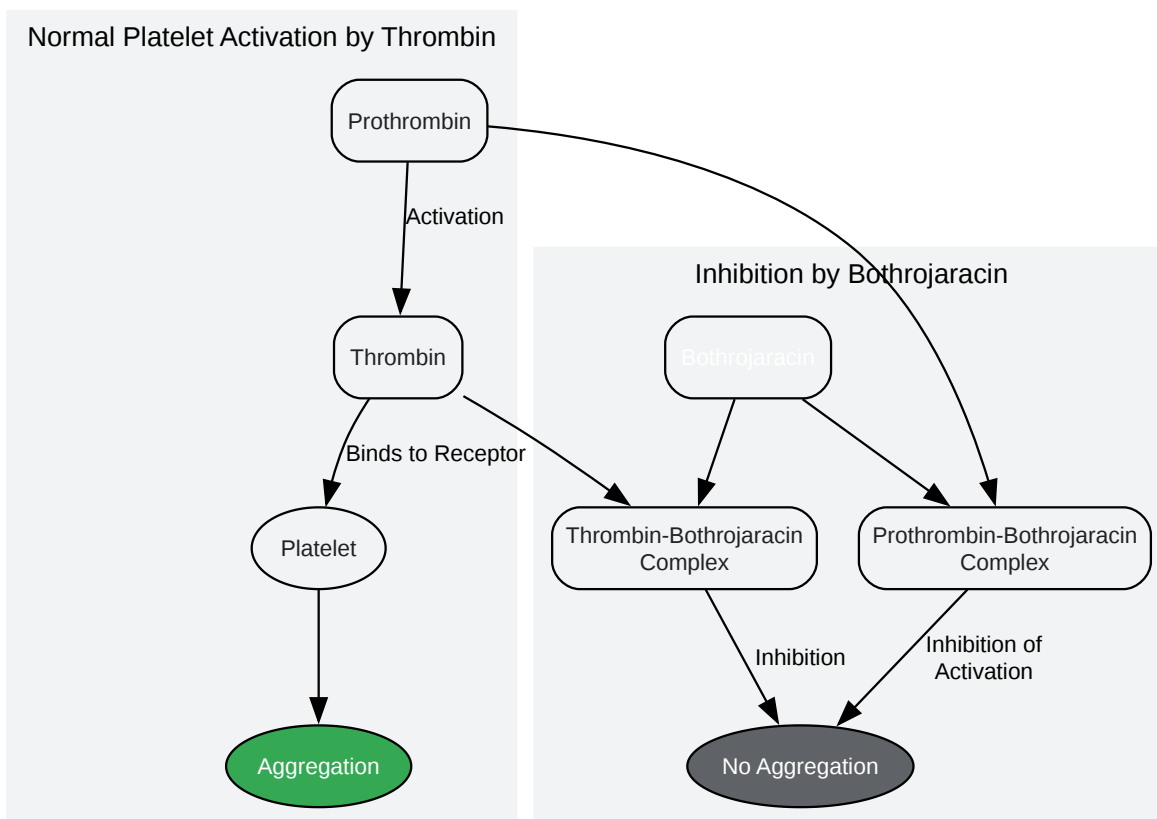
Normal Platelet Activation by Thrombin

Prothrombin

Activation

Thrombin

Binds to Receptor

Platelet

Aggregation

Inhibition by Bothrojaracin

Bothrojaracin

Thrombin-Bothrojaracin Complex

Prothrombin-Bothrojaracin Complex

Inhibition

Inhibition of Activation

No Aggregation